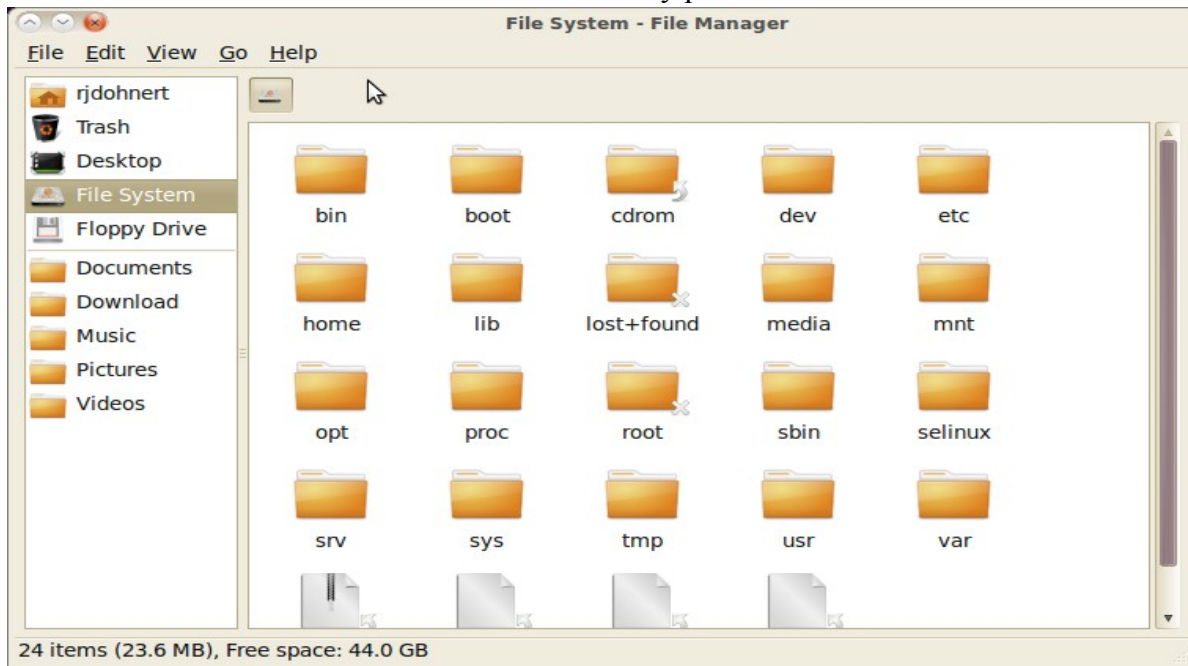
File System - File Manager

File Edit View Go Help

rjdohnert
Trash
Desktop
File System
Floppy Drive
Documents
Download
Music
Pictures
Videos

bin
boot
cdrom
dev
etc
home
lib
lost+found
media
mnt
opt
proc
root
sbin
selinux
srv
sys
tmp
usr
var

24 items (23.6 MB), Free space: 44.0 GB